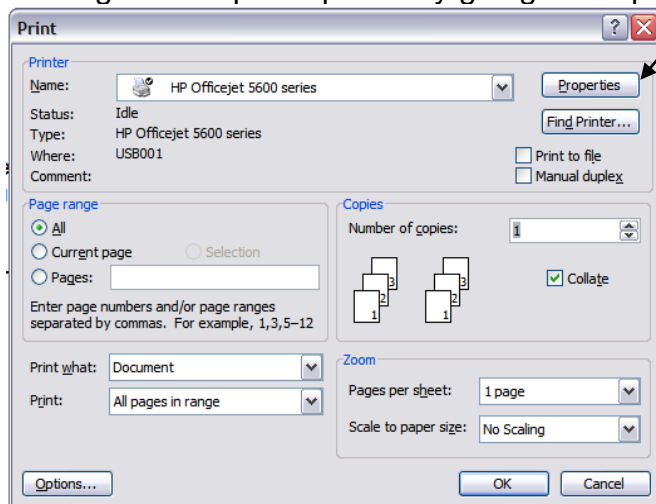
Print

Printer
Name: HP Officejet 5600 series
Properties
Status: Idle
Type: HP Officejet 5600 series
Find Printer...
Where: USB001
Print to file
Comment:
Manual duplex

Page range
All
Current page
Selection
Pages:
Enter page numbers and/or page ranges separated by commas. For example, 1,3,5–12

Copies
Number of copies: 1
3 2 1 3 2 1
Collate

Print what: Document
Print: All pages in range

Zoom
Pages per sheet: 1 page
Scale to paper size: No Scaling

Options...
OK
Cancel